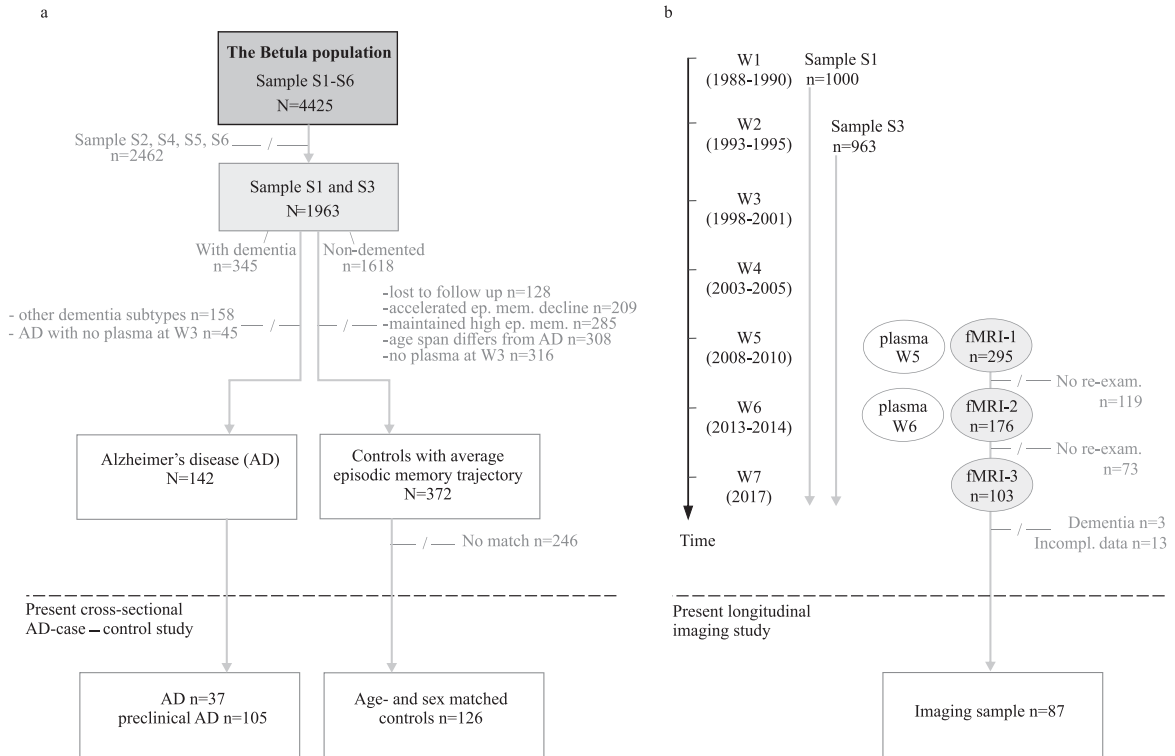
a

The Betula population
Sample S1-S6
N=4425

Sample S2, S4, S5, S6
n=2462

Sample S1 and S3
N=1963

With dementia
n=345

Non-demented
n=1618

- other dementia subtypes n=158
- AD with no plasma at W3 n=45

-lost to follow up n=128
-accelerated ep. mem. decline n=209
-maintained high ep. mem. n=285
-age span differs from AD n=308
-no plasma at W3 n=316

Alzheimer's disease (AD)
N=142

Controls with average episodic memory trajectory
N=372

No match n=246

Present cross-sectional
AD-case – control study

AD n=37
preclinical AD n=105

Age- and sex matched controls n=126

b

W1
(1988-1990)

Sample S1
n=1000

W2
(1993-1995)

Sample S3
n=963

W3
(1998-2001)

W4
(2003-2005)

W5
(2008-2010)

plasma
W5

fMRI-1
n=295

No re-exam.
n=119

W6
(2013-2014)

plasma
W6

fMRI-2
n=176

No re-exam.
n=73

W7
(2017)

fMRI-3
n=103

Time

Dementia n=3
Incompl. data n=13

Present longitudinal
imaging study

Imaging sample n=87